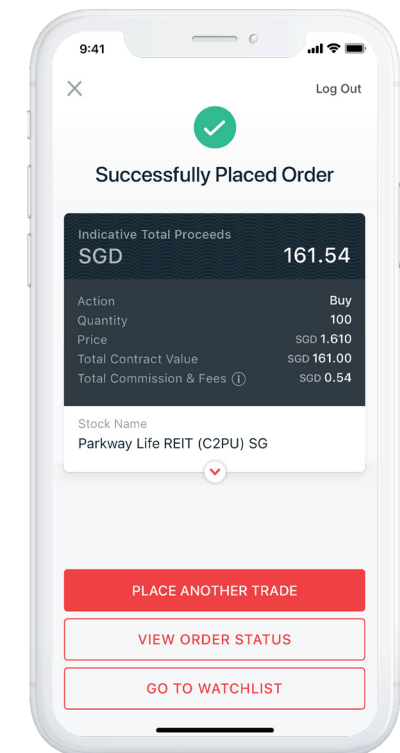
9:41

Log Out

Successfully Placed Order

Indicative Total Proceeds
SGD 161.54

| | |
|---|---|
| Action | Buy |
| Quantity | 100 |
| Price | SGD 1.610 |
| Total Contract Value | SGD 161.00 |
| Total Commission & Fees ⓘ | SGD 0.54 |

Stock Name
Parkway Life REIT (C2PU) SG

PLACE ANOTHER TRADE

VIEW ORDER STATUS

GO TO WATCHLIST